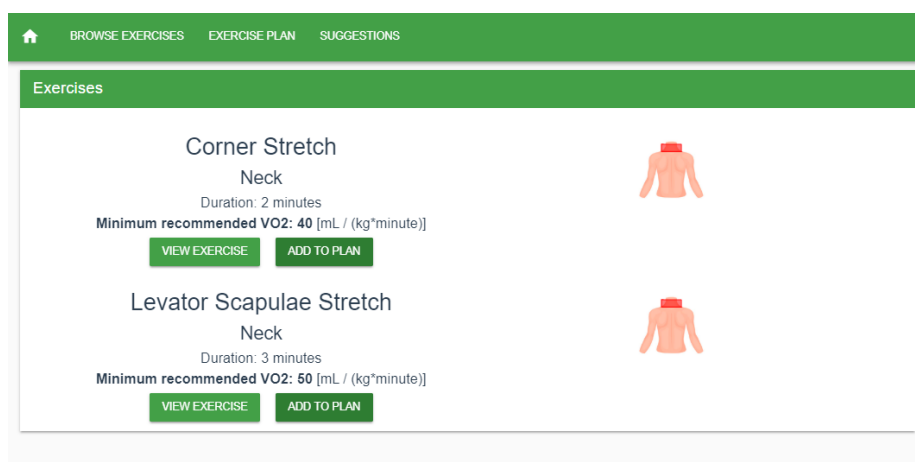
BROWSE EXERCISES EXERCISE PLAN SUGGESTIONS

Exercises

Corner Stretch

Neck

Duration: 2 minutes

Minimum recommended VO2: 40 [mL / (kg*minute)]

VIEW EXERCISE ADD TO PLAN

Levator Scapulae Stretch

Neck

Duration: 3 minutes

Minimum recommended VO2: 50 [mL / (kg*minute)]

VIEW EXERCISE ADD TO PLAN